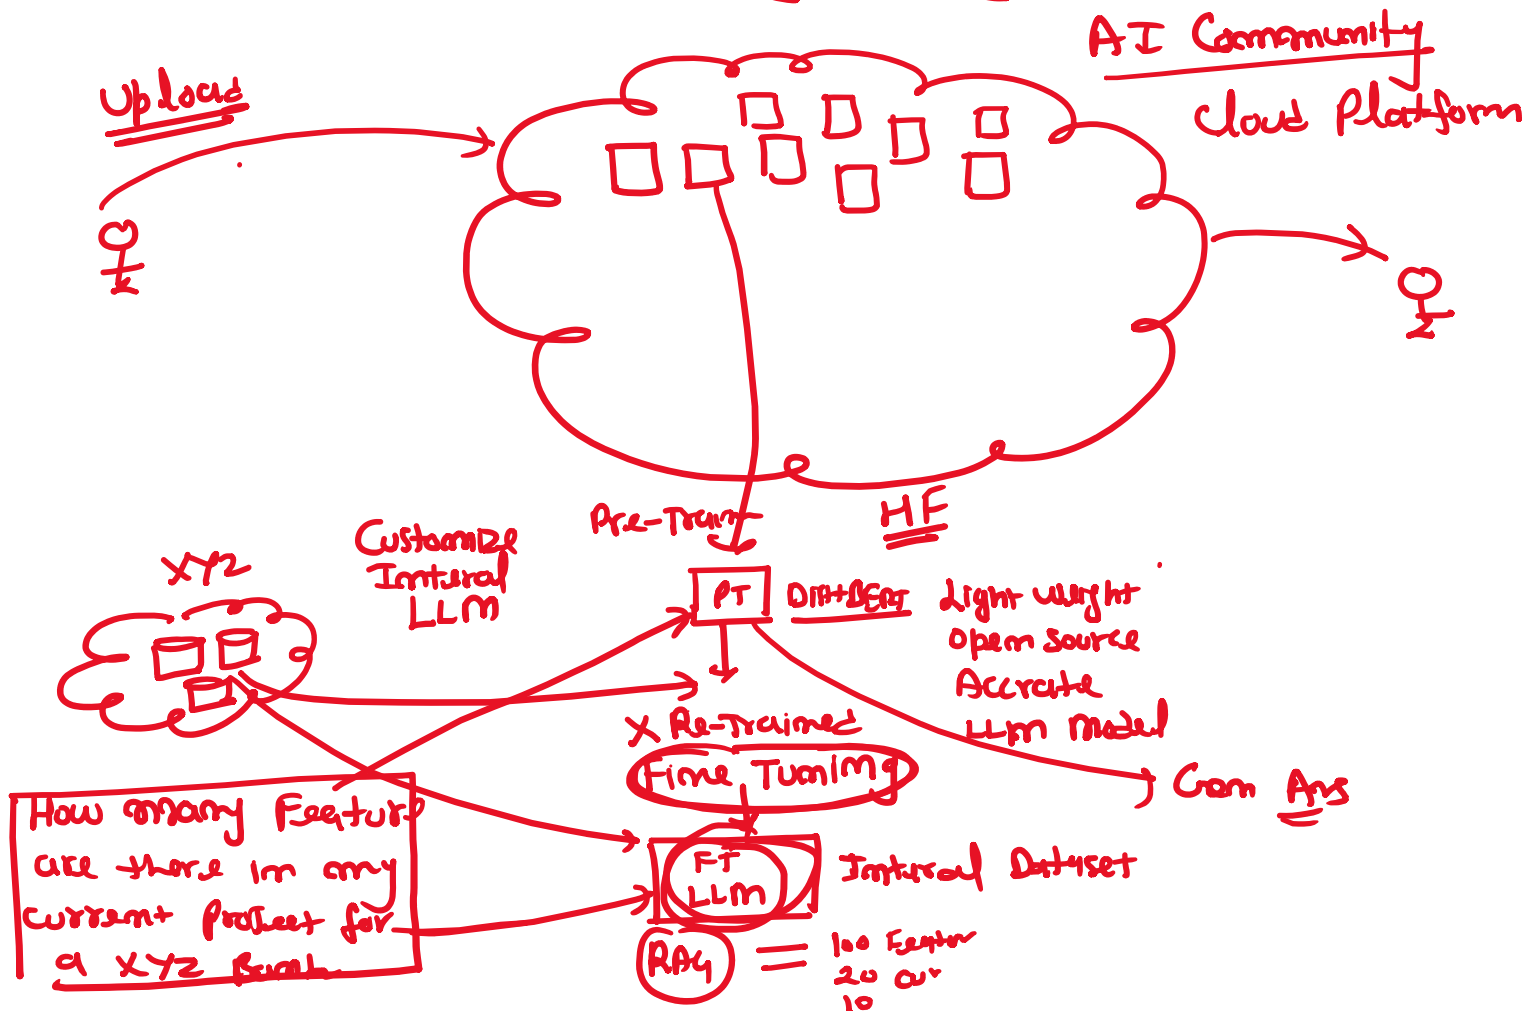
AI Community
cloud Platform

Upload

Pre-Train

HF

XYZ

Customize Internal LLM

PT

DistilBERT

light weight
open source
Accurate
LLM model

X Re-Trained

Fine Tuning

Gen Ans

How many Feature are there in my current Project for a XYZ Bank

FT LLM

Internal Dataset

RAG

=

100 Feature
20 cur
10